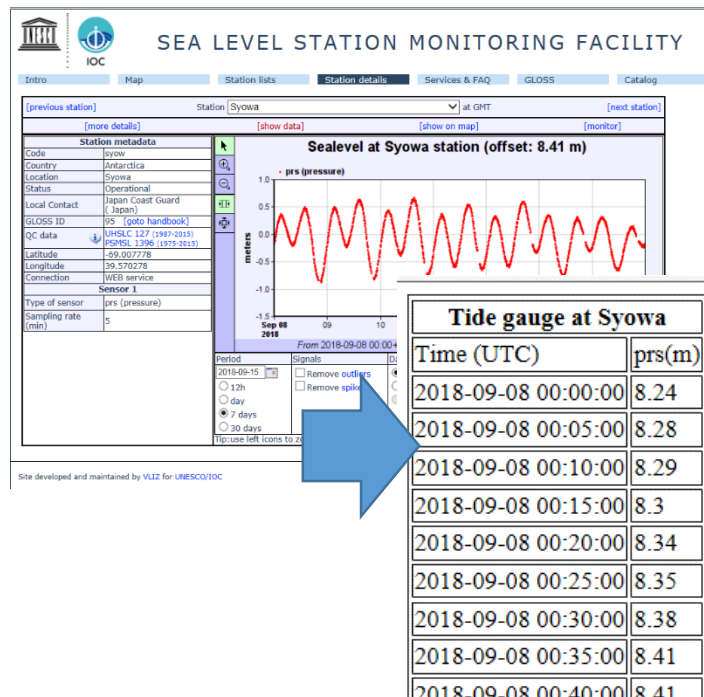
UNESCO IOC

SEA LEVEL STATION MONITORING FACILITY

Intro | Map | Station lists | Station details | Services & FAQ | GLOSS | Catalog

[previous station] Station Syowa at GMT [next station]

[more details] [show data] [show on map] [monitor]

| Station metadata | |
|---|---|
| Code | syow |
| Country | Antarctica |
| Location | Syowa |
| Status | Operational |
| Local Contact | Japan Coast Guard ( Japan) |
| GLOSS ID | 95 [goto handbook] |
| QC data | UHSLC 127 (1987-2015) PSMSL 1396 (1973-2015) |
| Latitude | -69.007778 |
| Longitude | 39.570278 |
| Connection | WEB service |
| Sensor 1 | |
| Type of sensor | prs (pressure) |
| Sampling rate (min) | 5 |

Sealevel at Syowa station (offset: 8.41 m)

prs (pressure)

1.0 0.5 0.0 -0.5 -1.0 -1.5

meters

Sep 08 2018 09 10

From 2018-09-08 00:00

Period
2018-09-15
12h
day
7 days
30 days

Signals
Remove outliers
Remove spike

Tip:use left icons to zo

Site developed and maintained by VLIZ for UNESCO/IOC

| Tide gauge at Syowa | |
|---|---|
| Time (UTC) | prs(m) |
| 2018-09-08 00:00:00 | 8.24 |
| 2018-09-08 00:05:00 | 8.28 |
| 2018-09-08 00:10:00 | 8.29 |
| 2018-09-08 00:15:00 | 8.3 |
| 2018-09-08 00:20:00 | 8.34 |
| 2018-09-08 00:25:00 | 8.35 |
| 2018-09-08 00:30:00 | 8.38 |
| 2018-09-08 00:35:00 | 8.41 |
| 2018-09-08 00:40:00 | 8.41 |